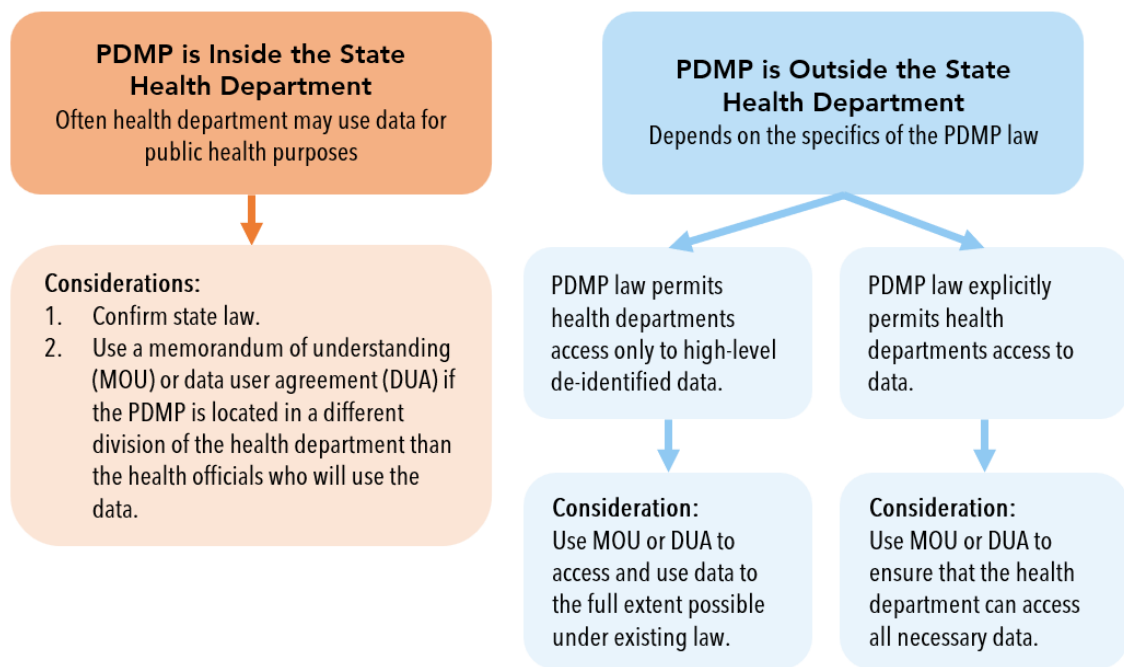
PDMP is Inside the State Health Department
Often health department may use data for public health purposes

Considerations:
1. Confirm state law.
2. Use a memorandum of understanding (MOU) or data user agreement (DUA) if the PDMP is located in a different division of the health department than the health officials who will use the data.

PDMP is Outside the State Health Department
Depends on the specifics of the PDMP law

PDMP law permits health departments access only to high-level de-identified data.

Consideration:
Use MOU or DUA to access and use data to the full extent possible under existing law.

PDMP law explicitly permits health departments access to data.

Consideration:
Use MOU or DUA to ensure that the health department can access all necessary data.